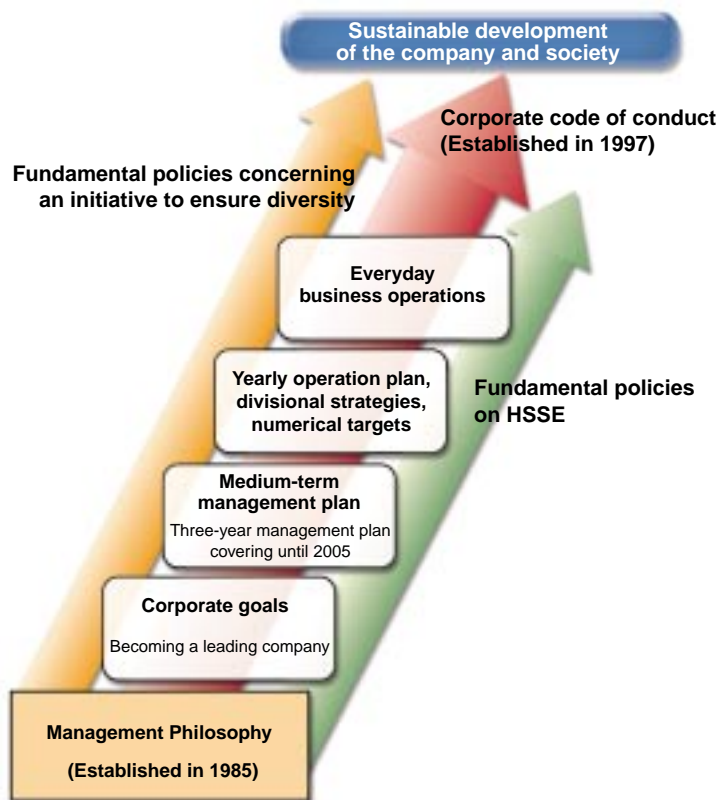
Sustainable development of the company and society

Corporate code of conduct (Established in 1997)

Fundamental policies concerning an initiative to ensure diversity

Everyday business operations

Yearly operation plan, divisional strategies, numerical targets

Fundamental policies on HSSE

Medium-term management plan

Three-year management plan covering until 2005

Corporate goals

Becoming a leading company

Management Philosophy

(Established in 1985)